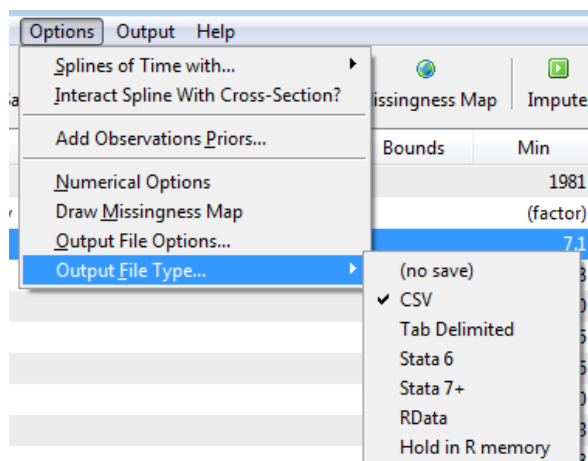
Options Output Help

Splines of Time with...
Interact Spline With Cross-Section?
Add Observations Priors...
Numerical Options
Draw Missingness Map
Output File Options...
Output File Type...

issingness Map
Impute
Bounds
Min
1981
(factor)
7.1

(no save)
✔ CSV
Tab Delimited
Stata 6
Stata 7+
RData
Hold in R memory